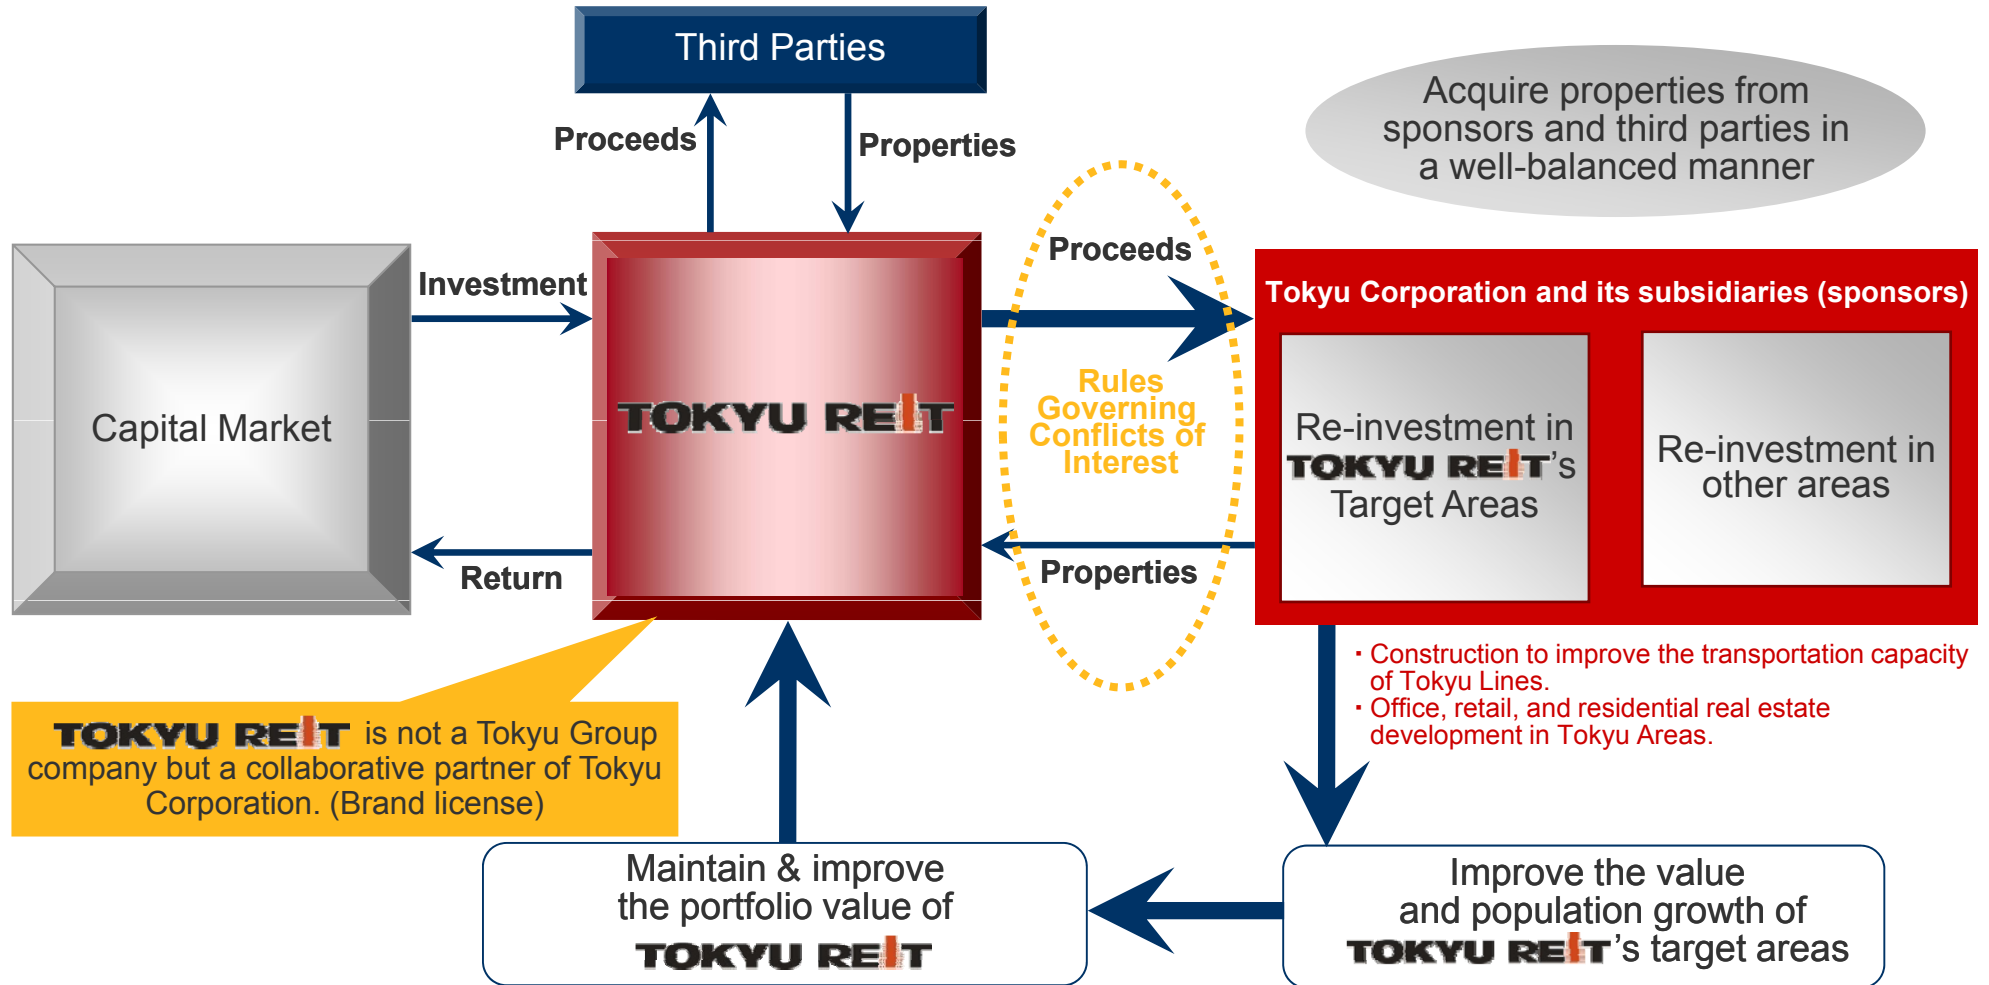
Third Parties

Proceeds

Properties

Acquire properties from sponsors and third parties in a well-balanced manner

Capital Market

Investment

TOKYU REIT

Return

Proceeds

Rules Governing Conflicts of Interest

Properties

Tokyu Corporation and its subsidiaries (sponsors)

Re-investment in TOKYU REIT's Target Areas

Re-investment in other areas

・Construction to improve the transportation capacity of Tokyu Lines.
・Office, retail, and residential real estate development in Tokyu Areas.

TOKYU REIT is not a Tokyu Group company but a collaborative partner of Tokyu Corporation. (Brand license)

Maintain & improve the portfolio value of TOKYU REIT

Improve the value and population growth of TOKYU REIT's target areas